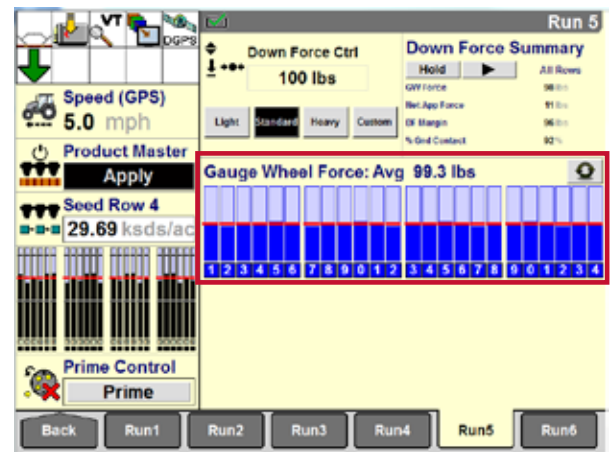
VT DGPS

Speed (GPS)
5.0 mph

Product Master
Apply

Seed Row 4
29.69 ksds/ac

Prime Control
Prime

Run 5

Down Force Ctrl
100 lbs

Light Standard Heavy Custom

Down Force Summary
Hold ▶ All Rows
GW Force 98 lbs
Net App Force 91 lbs
DF Margin 96 lbs
% Gnd Contact 92 %

Gauge Wheel Force: Avg 99.3 lbs

1 2 3 4 5 6 7 8 9 0 1 2 3 4 5 6 7 8 9 0 1 2 3 4

Back Run1 Run2 Run3 Run4 Run5 Run6